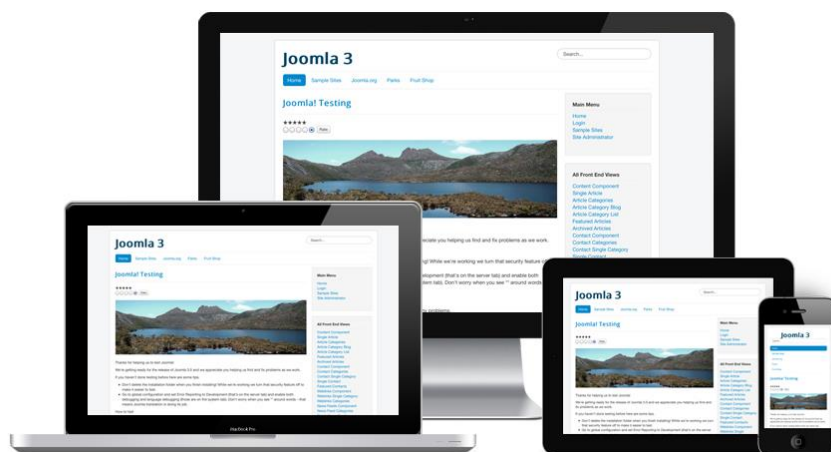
Joomla 3

Search...

Home Sample Sites Joomla.org Parks Fruit Shop

Joomla! Testing

Rate

Main Menu
Home
Login
Sample Sites
Site Administrator

All Front End Views
Content Component
Single Article
Article Categories
Article Category Blog
Article Category List
Featured Articles
Archived Articles
Contact Component
Contact Categories
Contact Single Category
Single Contact

Joomla 3

Joomla! Testing

Thanks for helping us to test Joomla!

Main Menu
Home
Login
Sample Sites
Site Administrator

All Front End Views

Joomla 3

Joomla! Testing

Joomla 3

Joomla Testing